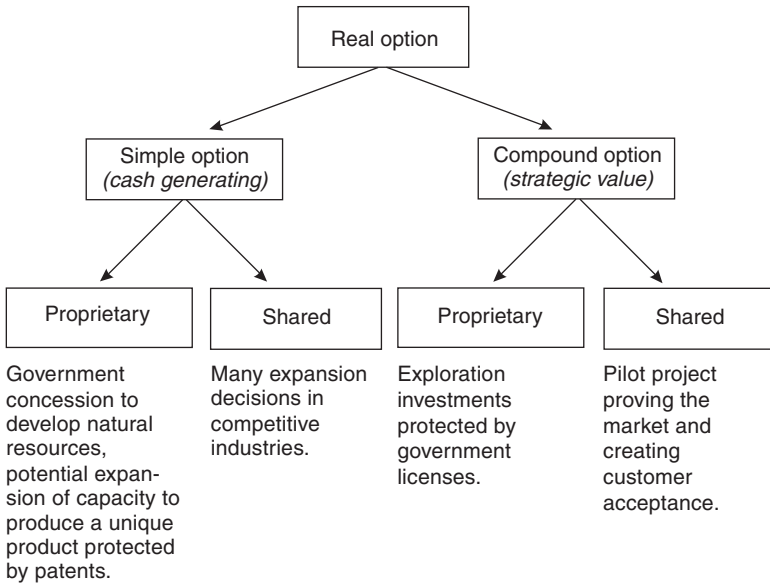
Real option

Simple option
(cash generating)

Compound option
(strategic value)

Proprietary

Shared

Proprietary

Shared

Government concession to develop natural resources, potential expansion of capacity to produce a unique product protected by patents.

Many expansion decisions in competitive industries.

Exploration investments protected by government licenses.

Pilot project proving the market and creating customer acceptance.